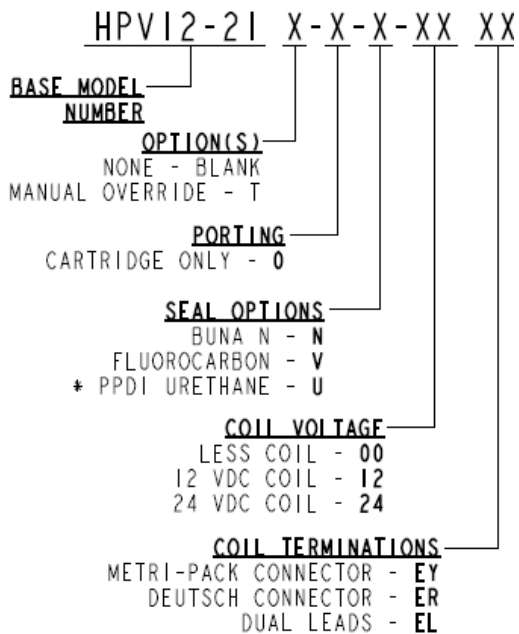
HPV12-21 X-X-X-XX XX

BASE MODEL NUMBER

OPTION(S)
NONE - BLANK
MANUAL OVERRIDE - T

PORTING
CARTRIDGE ONLY - 0

SEAL OPTIONS
BUNA N - N
FLUOROCARBON - V
* PPDI URETHANE - U

COIL VOLTAGE
LESS COIL - 00
12 VDC COIL - 12
24 VDC COIL - 24

COIL TERMINATIONS
METRI-PACK CONNECTOR - EY
DEUTSCH CONNECTOR - ER
DUAL LEADS - EL